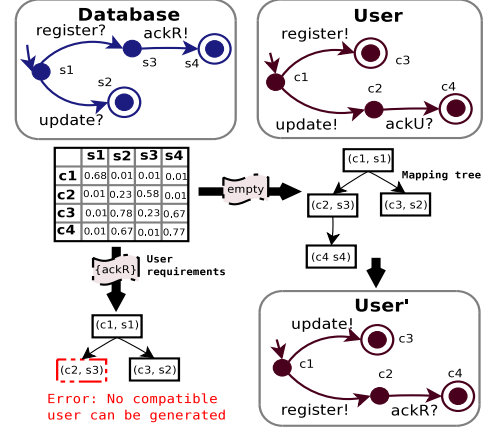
Database

register?

ackR!

s1

s3

s4

s2

update?

User

register!

c1

c3

c2

c4

update!

ackU?

| | s1 | s2 | s3 | s4 |
|---|---|---|---|---|
| c1 | 0.68 | 0.01 | 0.01 | 0.01 |
| c2 | 0.01 | 0.23 | 0.58 | 0.01 |
| c3 | 0.01 | 0.78 | 0.23 | 0.67 |
| c4 | 0.01 | 0.67 | 0.01 | 0.77 |

empty

(c1, s1)

Mapping tree

(c2, s3)

(c3, s2)

(c4 s4)

{ackR}

User requirements

(c1, s1)

(c2, s3)

(c3, s2)

Error: No compatible user can be generated

User'

update!

c1

c3

c2

c4

register!

ackR?